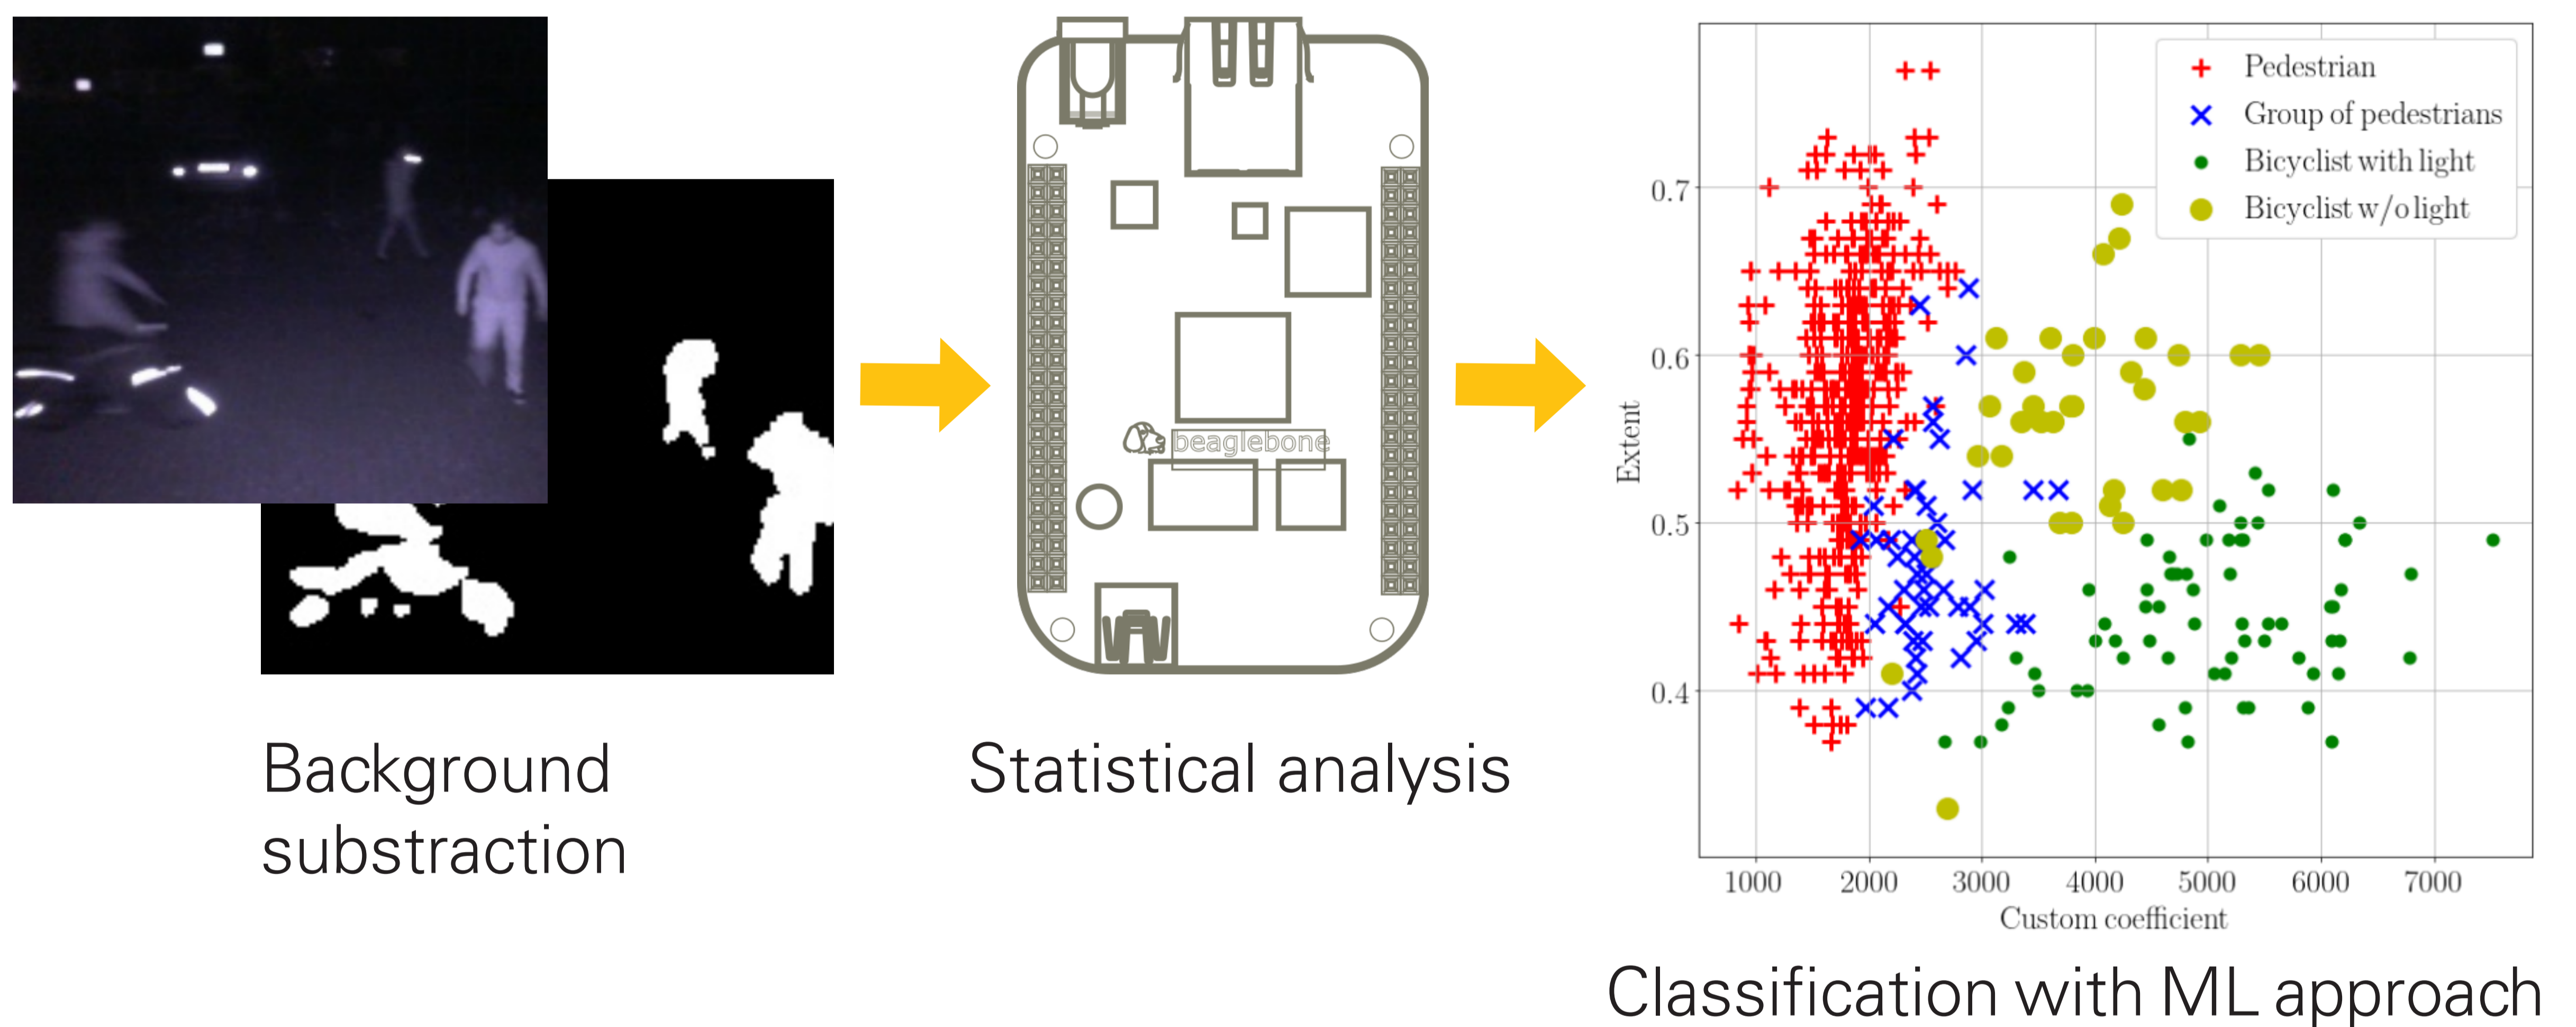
beaglebone

Pedestrian
Group of pedestrians
Bicyclist with light
Bicyclist w/o light

0.7
0.6
0.5
0.4

Extent

1000 2000 3000 4000 5000 6000 7000

Custom coefficient

Background substraction

Statistical analysis

Classification with ML approach